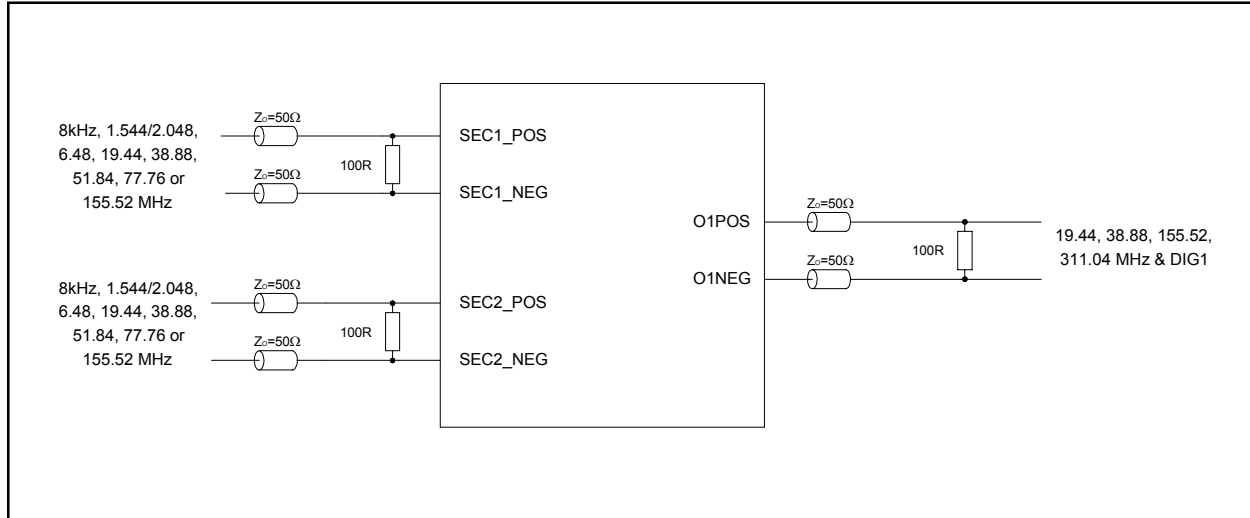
8kHz, 1.544/2.048, 6.48, 19.44, 38.88, 51.84, 77.76 or 155.52 MHz

$Z_o=50\Omega$

$Z_o=50\Omega$

100R

SEC1_POS

SEC1_NEG

8kHz, 1.544/2.048, 6.48, 19.44, 38.88, 51.84, 77.76 or 155.52 MHz

$Z_o=50\Omega$

$Z_o=50\Omega$

100R

SEC2_POS

SEC2_NEG

O1POS

O1NEG

$Z_o=50\Omega$

$Z_o=50\Omega$

100R

19.44, 38.88, 155.52, 311.04 MHz & DIG1